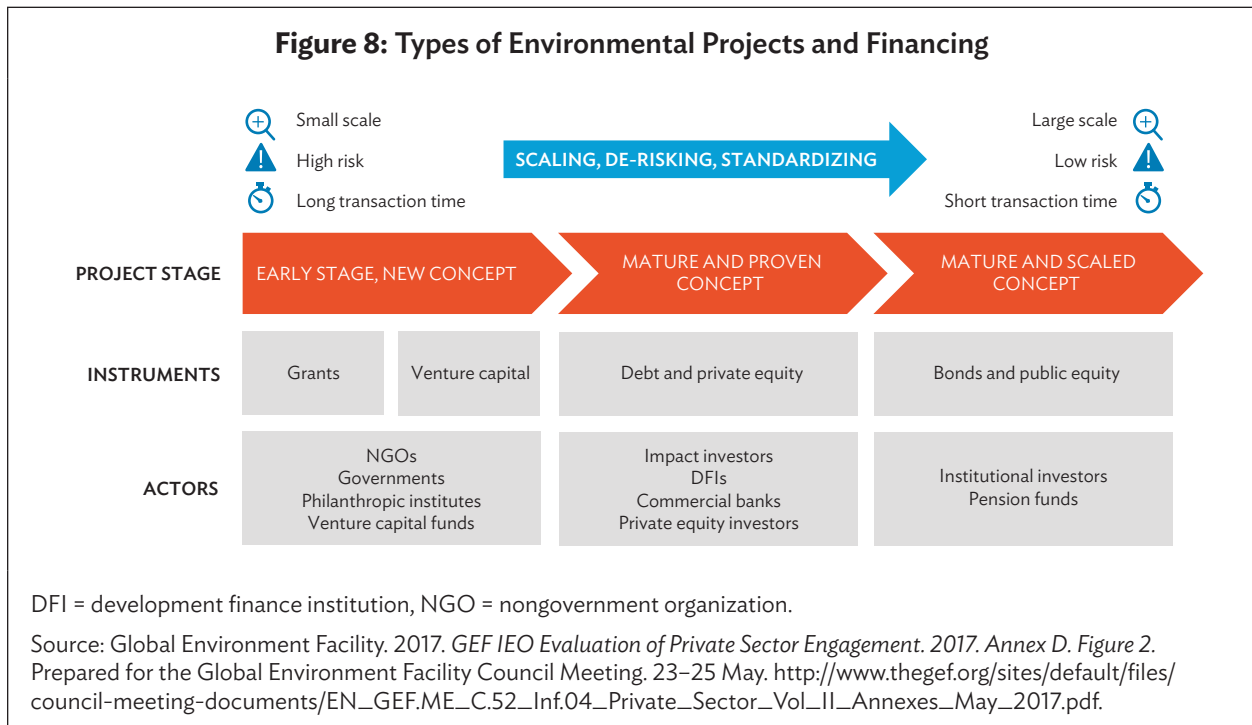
**Figure 8: Types of Environmental Projects and Financing**

Small scale
High risk
Long transaction time

SCALING, DE-RISKING, STANDARDIZING

Large scale
Low risk
Short transaction time

| | | | | |
|---|---|---|---|---|
| PROJECT STAGE | EARLY STAGE, NEW CONCEPT | | MATURE AND PROVEN CONCEPT | MATURE AND SCALED CONCEPT |
| INSTRUMENTS | Grants | Venture capital | Debt and private equity | Bonds and public equity |
| ACTORS | NGOs Governments Philanthropic institutes Venture capital funds | | Impact investors DFIs Commercial banks Private equity investors | Institutional investors Pension funds |

DFI = development finance institution, NGO = nongovernment organization.

Source: Global Environment Facility. 2017. *GEF IEO Evaluation of Private Sector Engagement. 2017. Annex D. Figure 2.* Prepared for the Global Environment Facility Council Meeting. 23–25 May. http://www.thegef.org/sites/default/files/council-meeting-documents/EN_GEF.ME_C.52_Inf.04_Private_Sector_Vol_II_Annexes_May_2017.pdf.